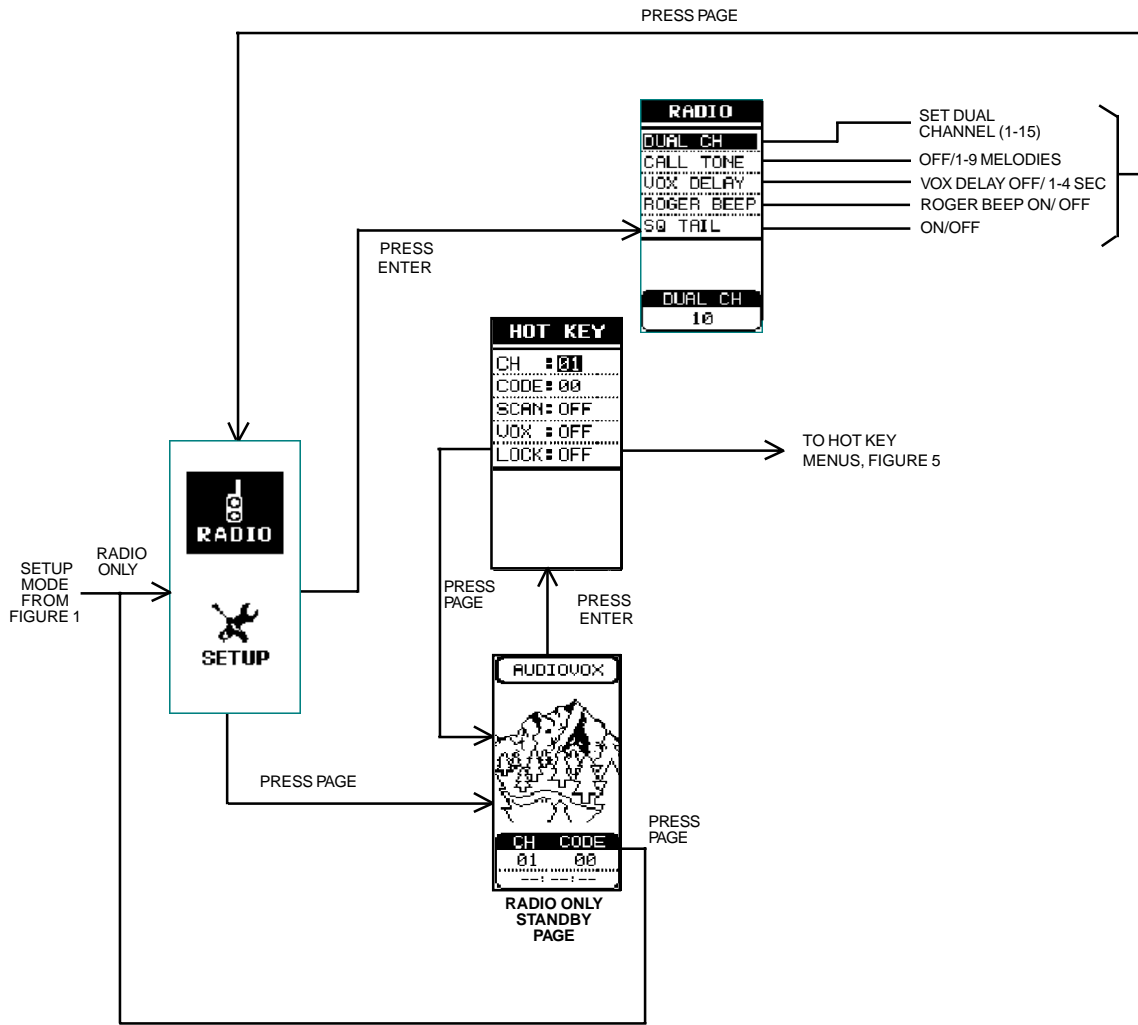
PRESS PAGE

RADIO
DUAL CH
CALL TONE
VOX DELAY
ROGER BEEP
SQ TAIL
DUAL CH
10

SET DUAL CHANNEL (1-15)
OFF/1-9 MELODIES
VOX DELAY OFF/ 1-4 SEC
ROGER BEEP ON/ OFF
ON/OFF

PRESS ENTER

HOT KEY
CH : 01
CODE: 00
SCAN: OFF
VOX : OFF
LOCK: OFF

TO HOT KEY MENUS, FIGURE 5

RADIO

SETUP

SETUP MODE FROM FIGURE 1

RADIO ONLY

PRESS PAGE

PRESS ENTER

AUDIOVOX

CH CODE
01 00
--:--:--

PRESS PAGE

PRESS PAGE

RADIO ONLY STANDBY PAGE